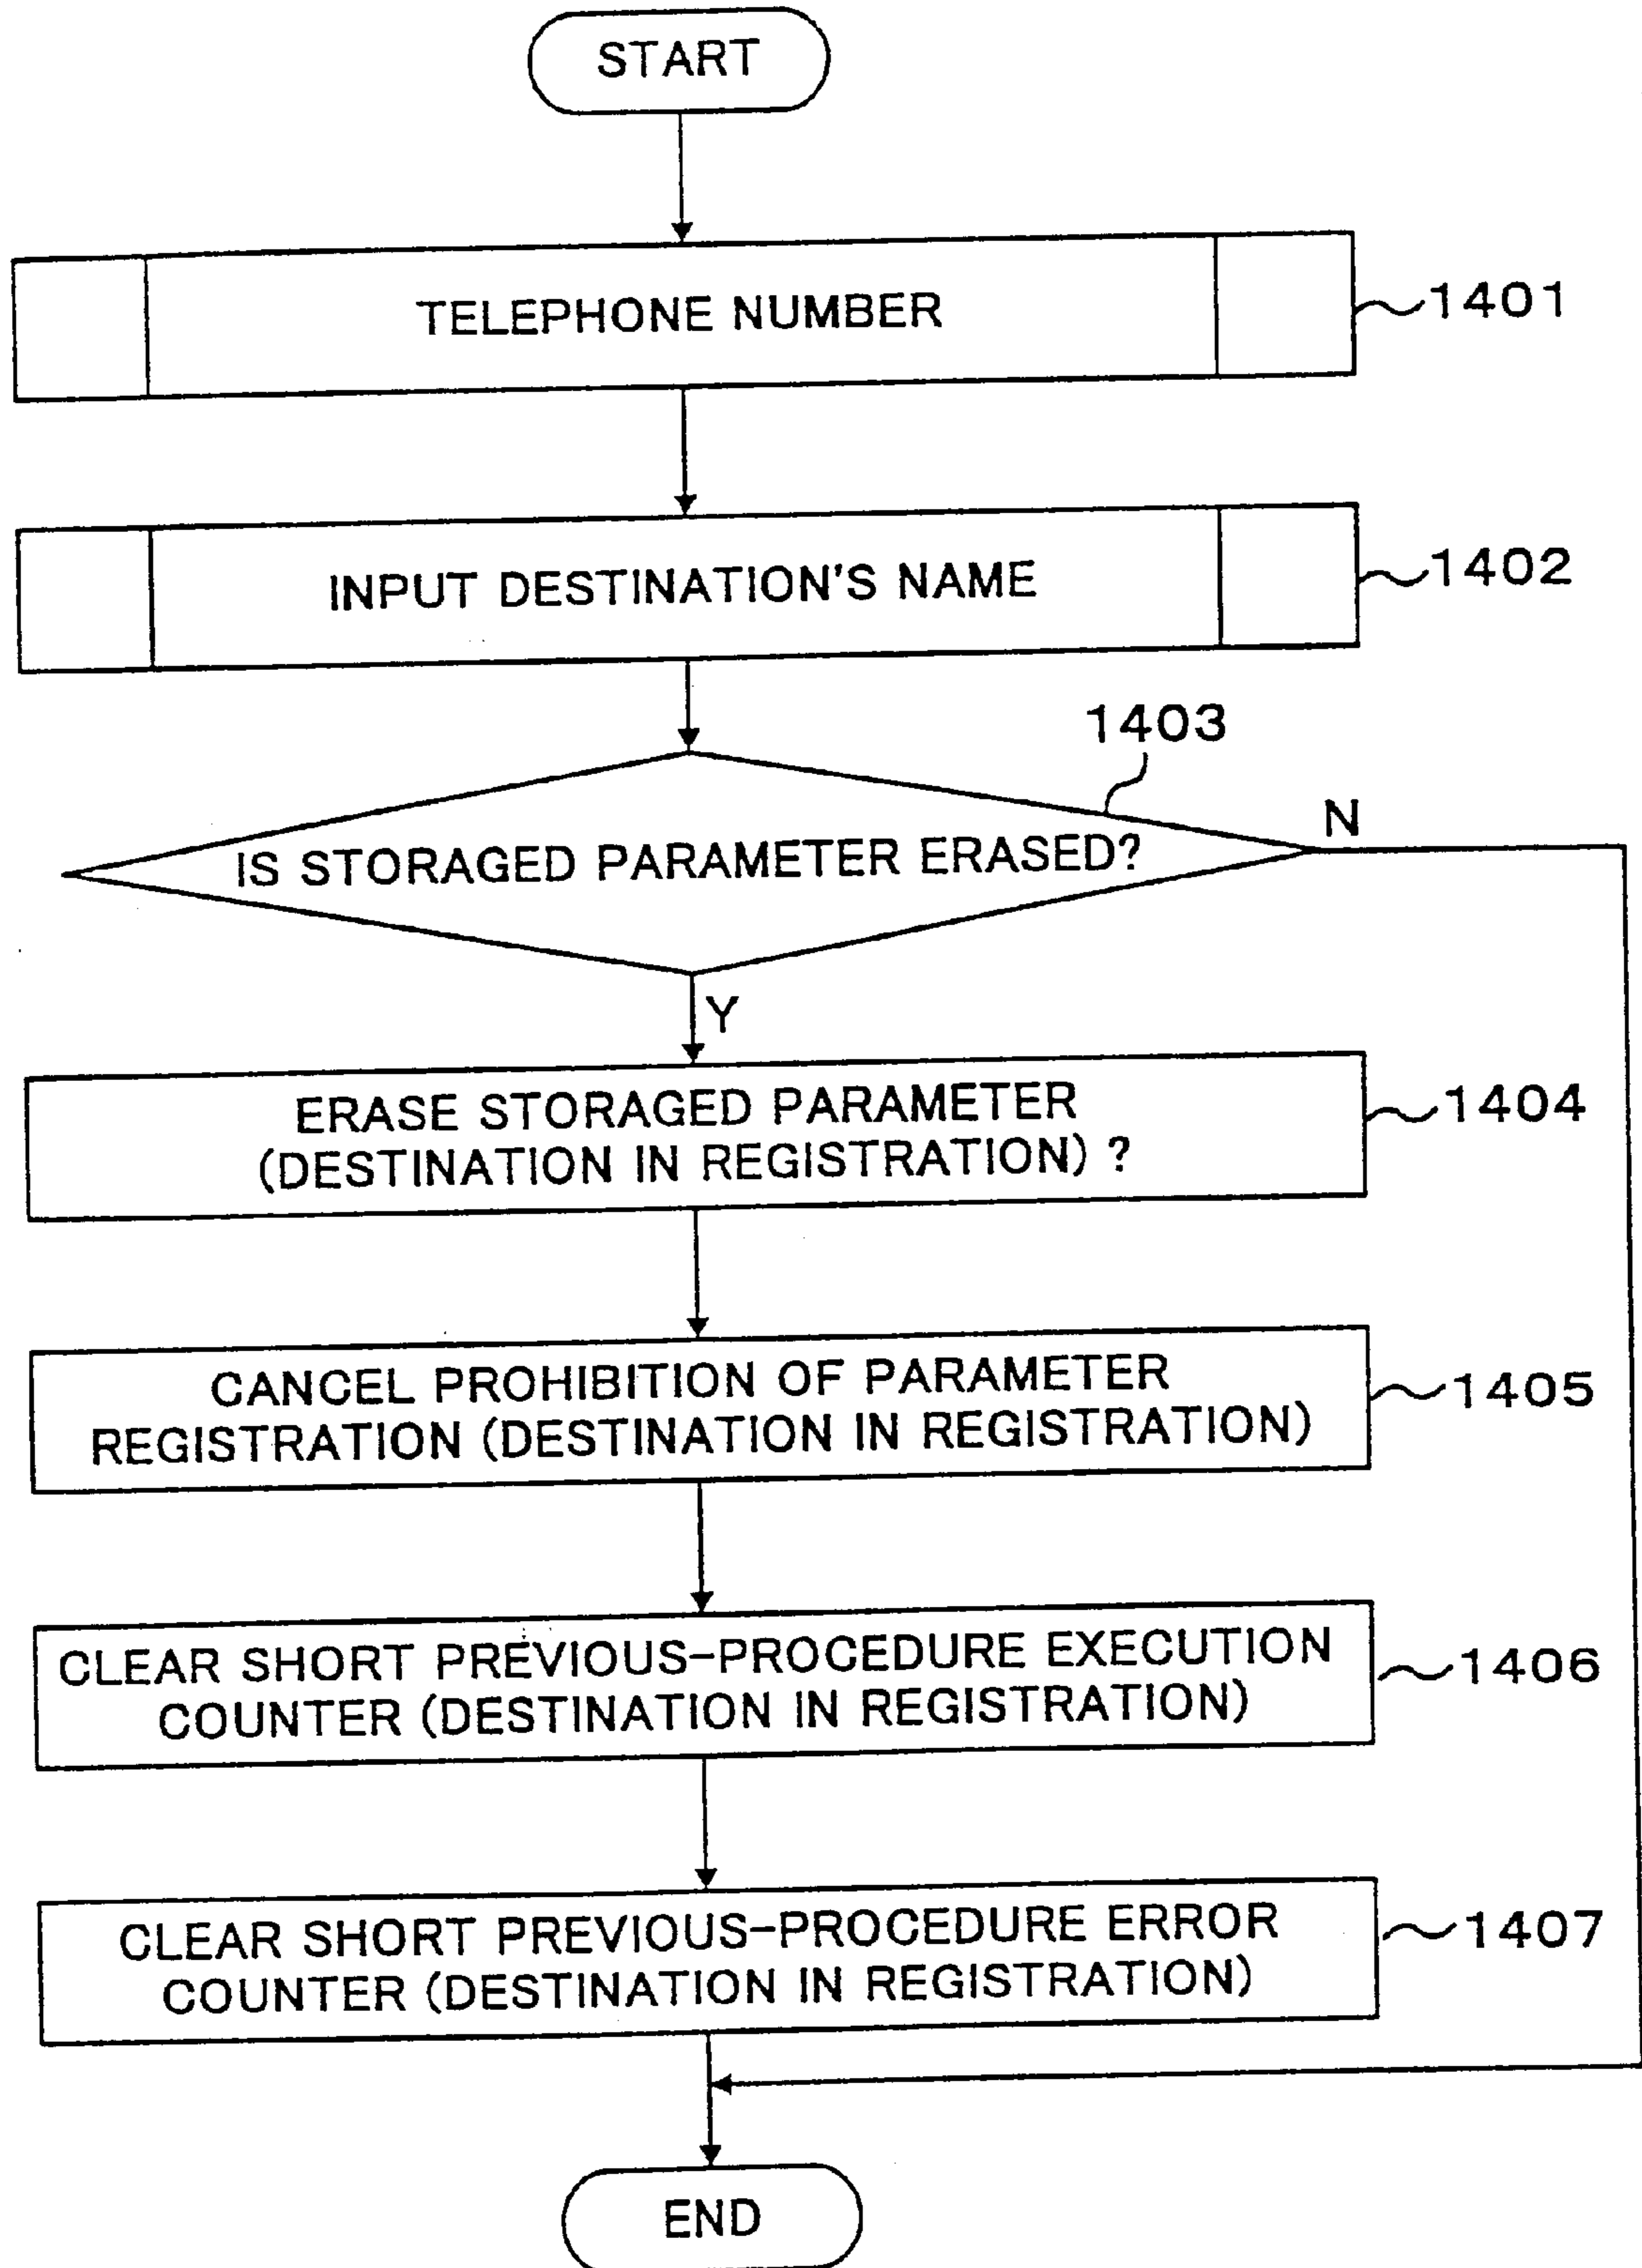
START

TELEPHONE NUMBER

1401

INPUT DESTINATION'S NAME

1402

1403

IS STORAGED PARAMETER ERASED?

N

Y

ERASE STORAGED PARAMETER (DESTINATION IN REGISTRATION) ?

1404

CANCEL PROHIBITION OF PARAMETER REGISTRATION (DESTINATION IN REGISTRATION)

1405

CLEAR SHORT PREVIOUS-PROCEDURE EXECUTION COUNTER (DESTINATION IN REGISTRATION)

1406

CLEAR SHORT PREVIOUS-PROCEDURE ERROR COUNTER (DESTINATION IN REGISTRATION)

1407

END